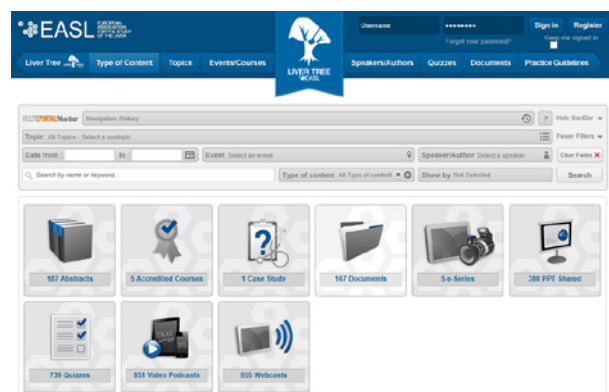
EASL EUROPEAN ASSOCIATION FOR THE STUDY OF THE LIVER

LIVER TREE EASL

Username ••••••••• Sign in Register
Forgot your password? Keep me signed in

Liver Tree | Type of Content | Topics | Events/Courses | Speakers/Authors | Quizzes | Documents | Practice Guidelines

MULTIPORTALNavBar Navigation History ? Hide NavBar

Topic All Topics - Select a subtopic Fewer Filters

Date from : to : Event Select an event Speaker/Author Select a speaker Clear Fields

Search by name or keyword... Type of content All Type of content Show by Not Selected Search

187 Abstracts

5 Accredited Courses

1 Case Study

167 Documents

5 e-Series

388 PPT Shared

739 Quizzes

851 Video Podcasts

855 Webcasts